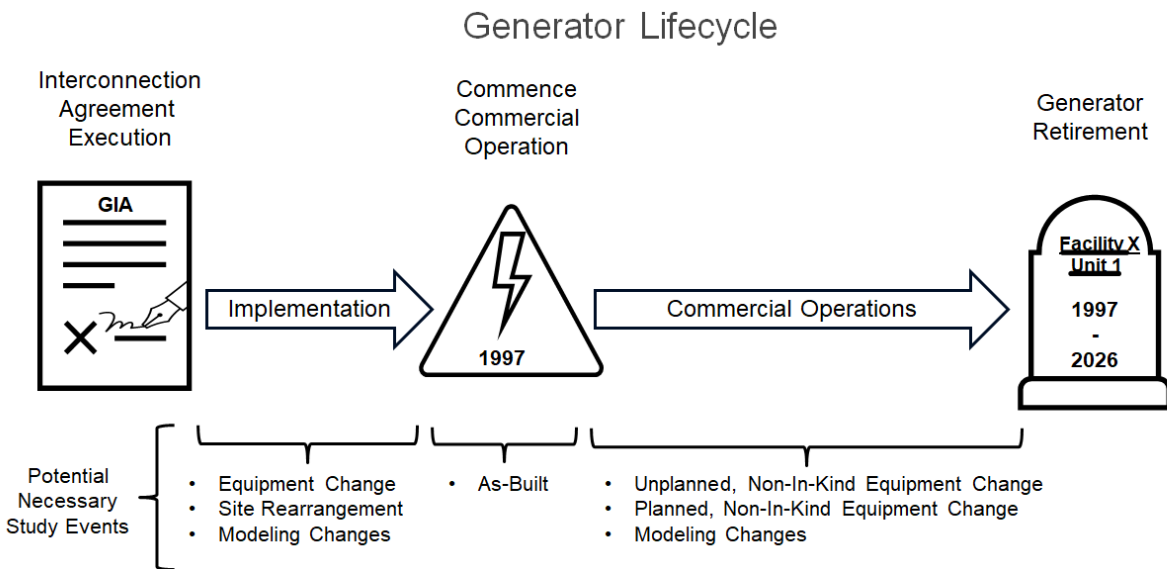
Generator Lifecycle

Interconnection Agreement Execution

Commence Commercial Operation

Generator Retirement

GIA

Implementation

1997

Commercial Operations

Facility X Unit 1

1997 - 2026

Potential Necessary Study Events

- Equipment Change
- Site Rearrangement
- Modeling Changes

- As-Built

- Unplanned, Non-In-Kind Equipment Change
- Planned, Non-In-Kind Equipment Change
- Modeling Changes